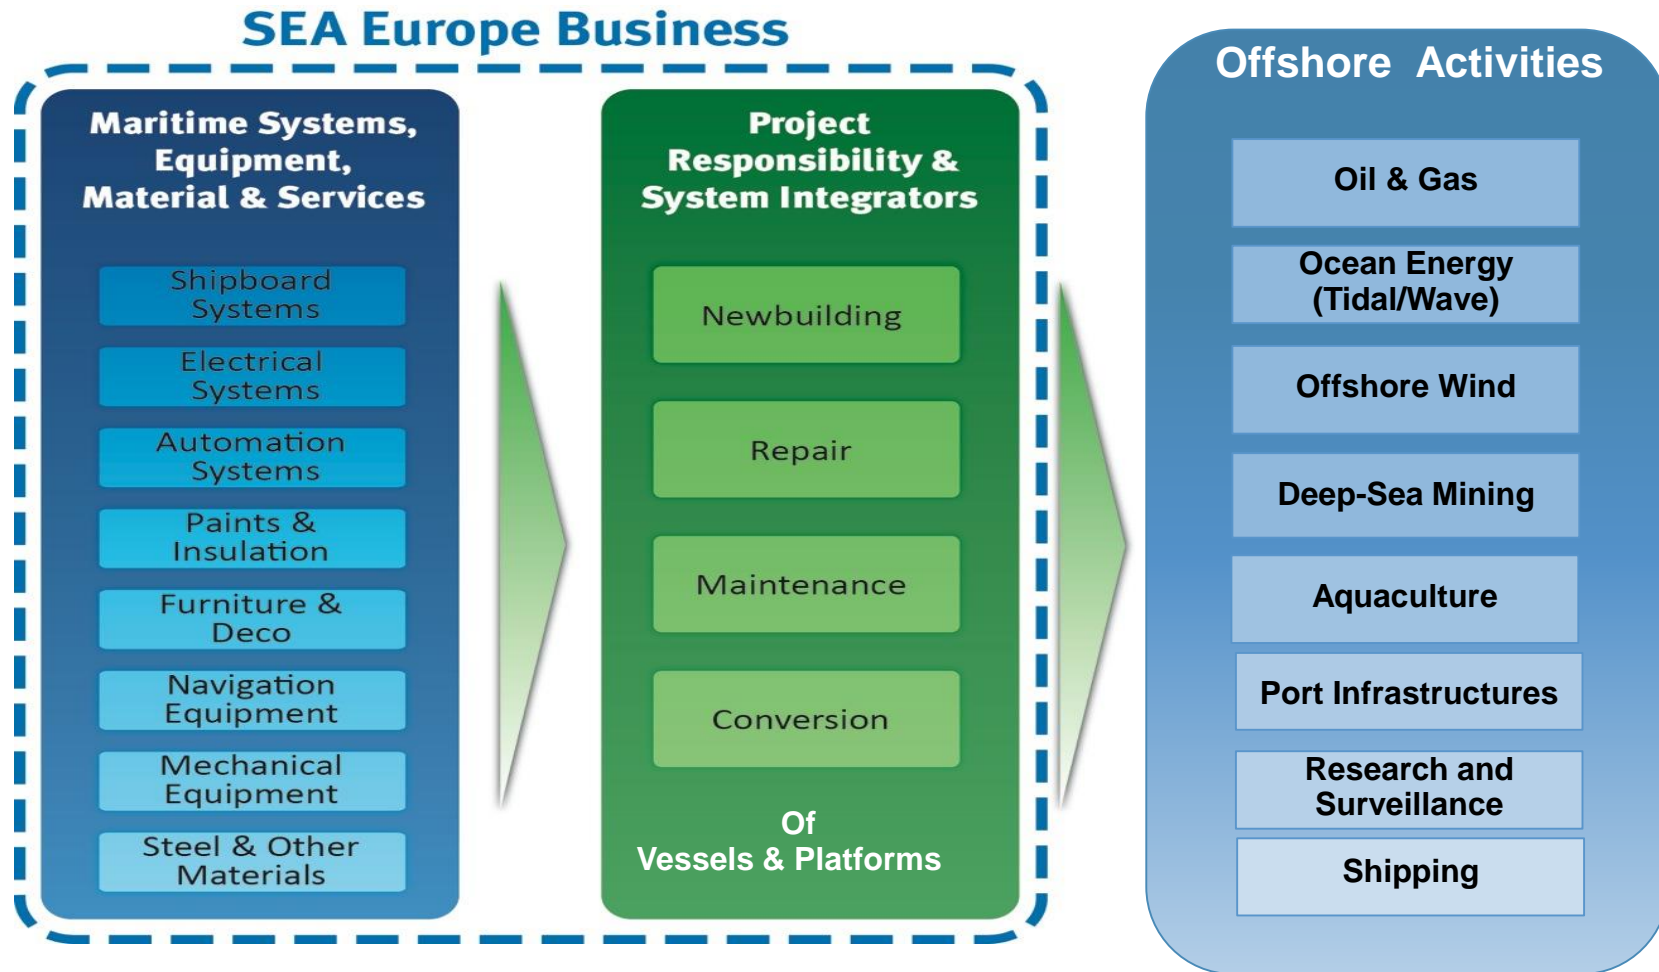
SEA Europe Business

Maritime Systems, Equipment, Material & Services

Shipboard Systems

Electrical Systems

Automation Systems

Paints & Insulation

Furniture & Deco

Navigation Equipment

Mechanical Equipment

Steel & Other Materials

Project Responsibility & System Integrators

Newbuilding

Repair

Maintenance

Conversion

Of Vessels & Platforms

Offshore Activities

Oil & Gas

Ocean Energy (Tidal/Wave)

Offshore Wind

Deep-Sea Mining

Aquaculture

Port Infrastructures

Research and Surveillance

Shipping